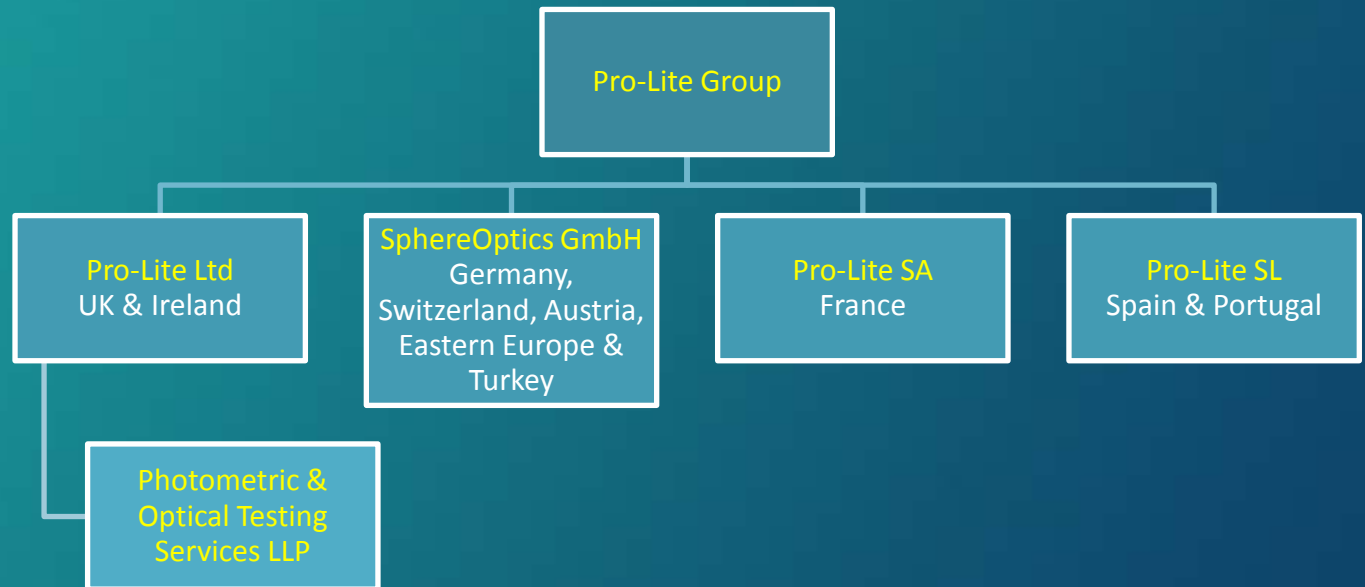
Pro-Lite Group

Pro-Lite Ltd
UK & Ireland

SphereOptics GmbH
Germany, Switzerland, Austria, Eastern Europe & Turkey

Pro-Lite SA
France

Pro-Lite SL
Spain & Portugal

Photometric & Optical Testing Services LLP